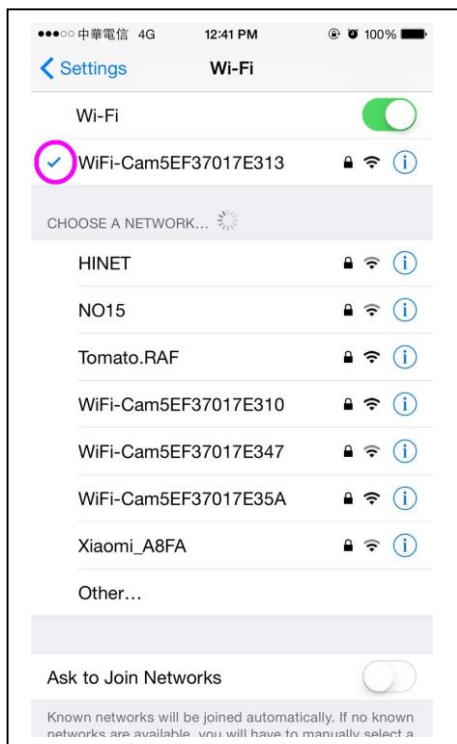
●●●○○ 中華電信 4G 12:41 PM 100%

< Settings Wi-Fi

Wi-Fi

✓ WiFi-Cam5EF37017E313

CHOOSE A NETWORK...

HINET

NO15

Tomato.RAF

WiFi-Cam5EF37017E310

WiFi-Cam5EF37017E347

WiFi-Cam5EF37017E35A

Xiaomi_A8FA

Other...

Ask to Join Networks

Known networks will be joined automatically. If no known networks are available, you will have to manually select a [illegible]